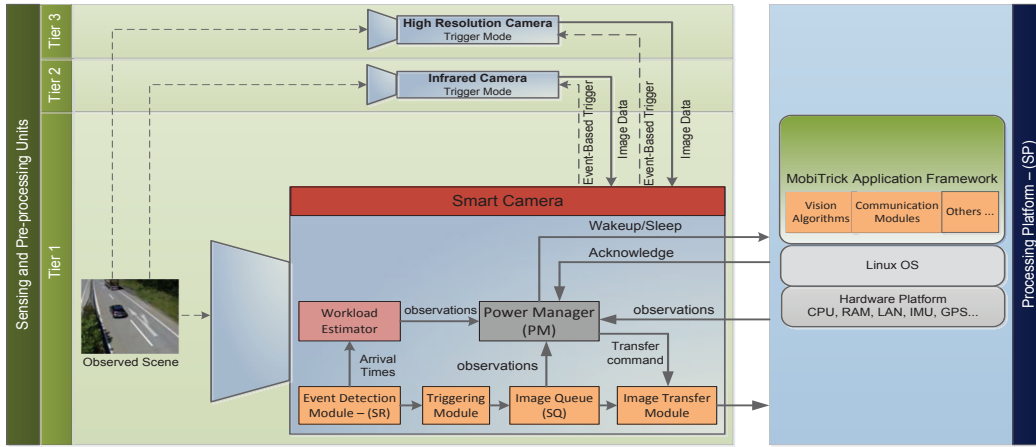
Sensing and Pre-processing Units

Tier 3

Tier 2

Tier 1

High Resolution Camera
Trigger Mode

Infrared Camera
Trigger Mode

Event-Based Trigger

Image Data

Event-Based Trigger

Image Data

Smart Camera

Wakeup/Sleep

Acknowledge

Workload Estimator

observations

Power Manager (PM)

observations

Arrival Times

observations

Transfer command

Observed Scene

Event Detection Module – (SR)

Triggering Module

Image Queue (SQ)

Image Transfer Module

MobiTrick Application Framework

Vision Algorithms

Communication Modules

Others ...

Linux OS

Hardware Platform
CPU, RAM, LAN, IMU, GPS...

Processing Platform – (SP)